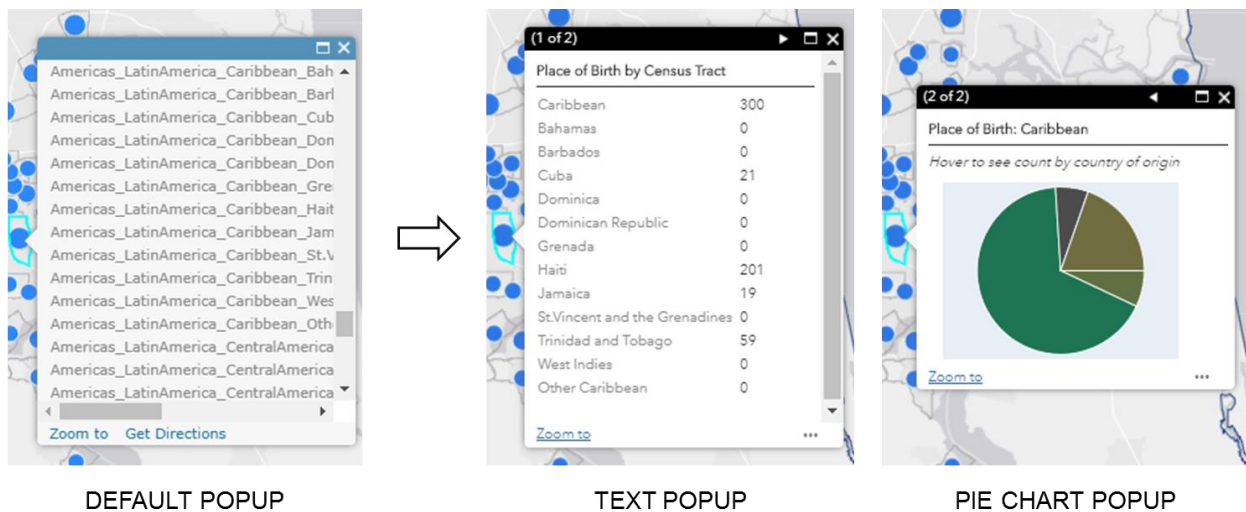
Americas_LatinAmerica_Caribbean_Bah
Americas_LatinAmerica_Caribbean_Barl
Americas_LatinAmerica_Caribbean_Cub
Americas_LatinAmerica_Caribbean_Don
Americas_LatinAmerica_Caribbean_Don
Americas_LatinAmerica_Caribbean_Gre
Americas_LatinAmerica_Caribbean_Hait
Americas_LatinAmerica_Caribbean_Jam
Americas_LatinAmerica_Caribbean_St.V
Americas_LatinAmerica_Caribbean_Trin
Americas_LatinAmerica_Caribbean_Wes
Americas_LatinAmerica_Caribbean_Oth
Americas_LatinAmerica_CentralAmerica
Americas_LatinAmerica_CentralAmerica
Americas_LatinAmerica_CentralAmerica

Zoom to Get Directions

(1 of 2)

Place of Birth by Census Tract

| | |
|---|---|
| Caribbean | 300 |
| Bahamas | 0 |
| Barbados | 0 |
| Cuba | 21 |
| Dominica | 0 |
| Dominican Republic | 0 |
| Grenada | 0 |
| Haiti | 201 |
| Jamaica | 19 |
| St.Vincent and the Grenadines | 0 |
| Trinidad and Tobago | 59 |
| West Indies | 0 |
| Other Caribbean | 0 |

Zoom to •••

(2 of 2)

Place of Birth: Caribbean

Hover to see count by country of origin

Zoom to •••

DEFAULT POPUP

TEXT POPUP

PIE CHART POPUP